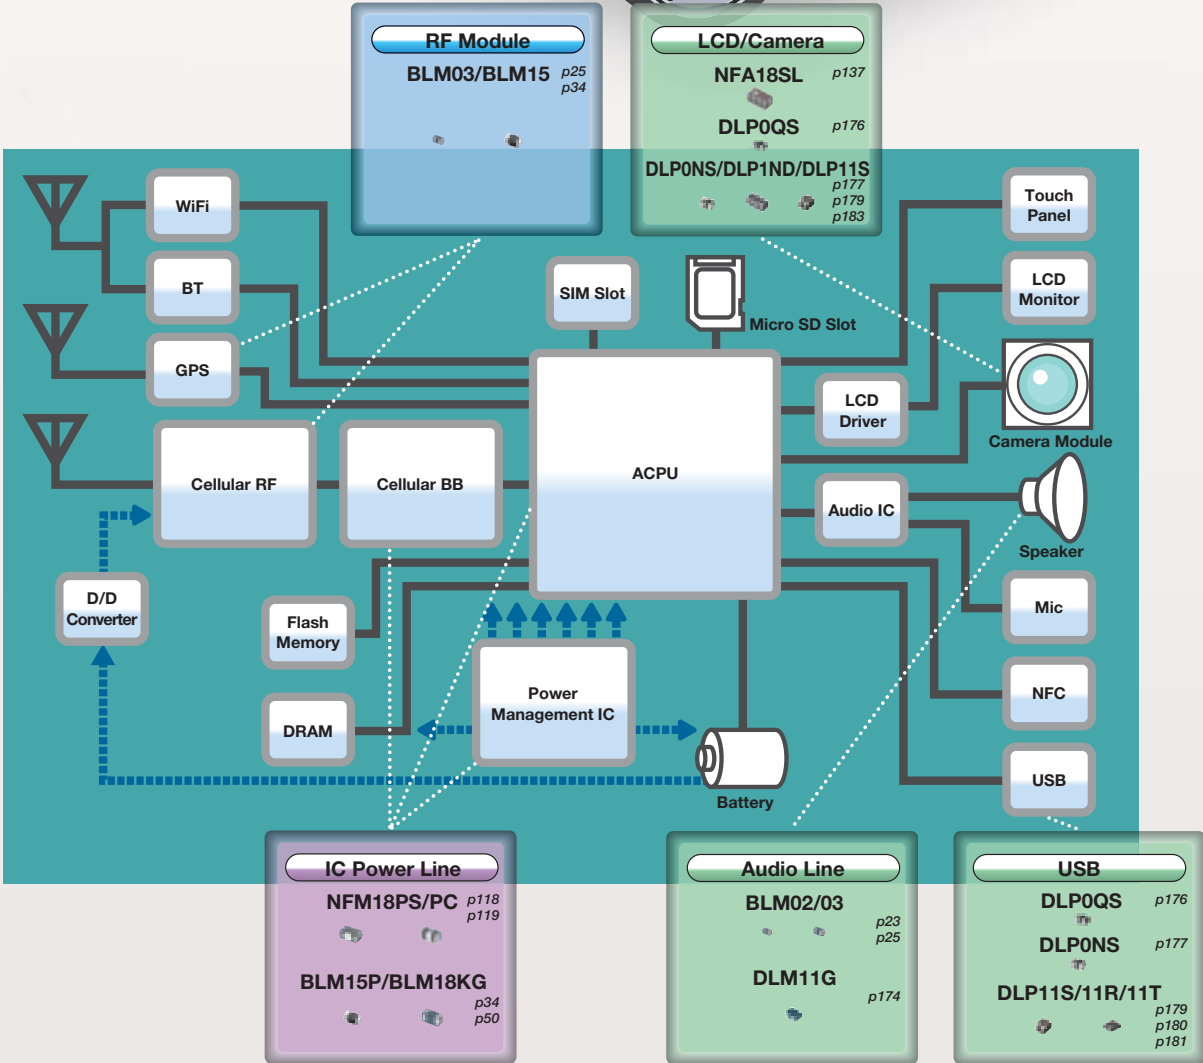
RF Module
BLM03/BLM15 p25 p34

LCD/Camera
NFA18SL p137
DLP0QS p176
DLP0NS/DLP1ND/DLP11S p177 p179 p183

WiFi
BT
GPS
SIM Slot
Micro SD Slot
Touch Panel
LCD Monitor
Camera Module
LCD Driver
Cellular RF
Cellular BB
ACPU
Audio IC
Speaker
Mic
D/D Converter
Flash Memory
DRAM
Power Management IC
Battery
NFC
USB

IC Power Line
NFM18PS/PC p118 p119
BLM15P/BLM18KG p34 p50

Audio Line
BLM02/03 p23 p25
DLM11G p174

USB
DLP0QS p176
DLP0NS p177
DLP11S/11R/11T p179 p180 p181